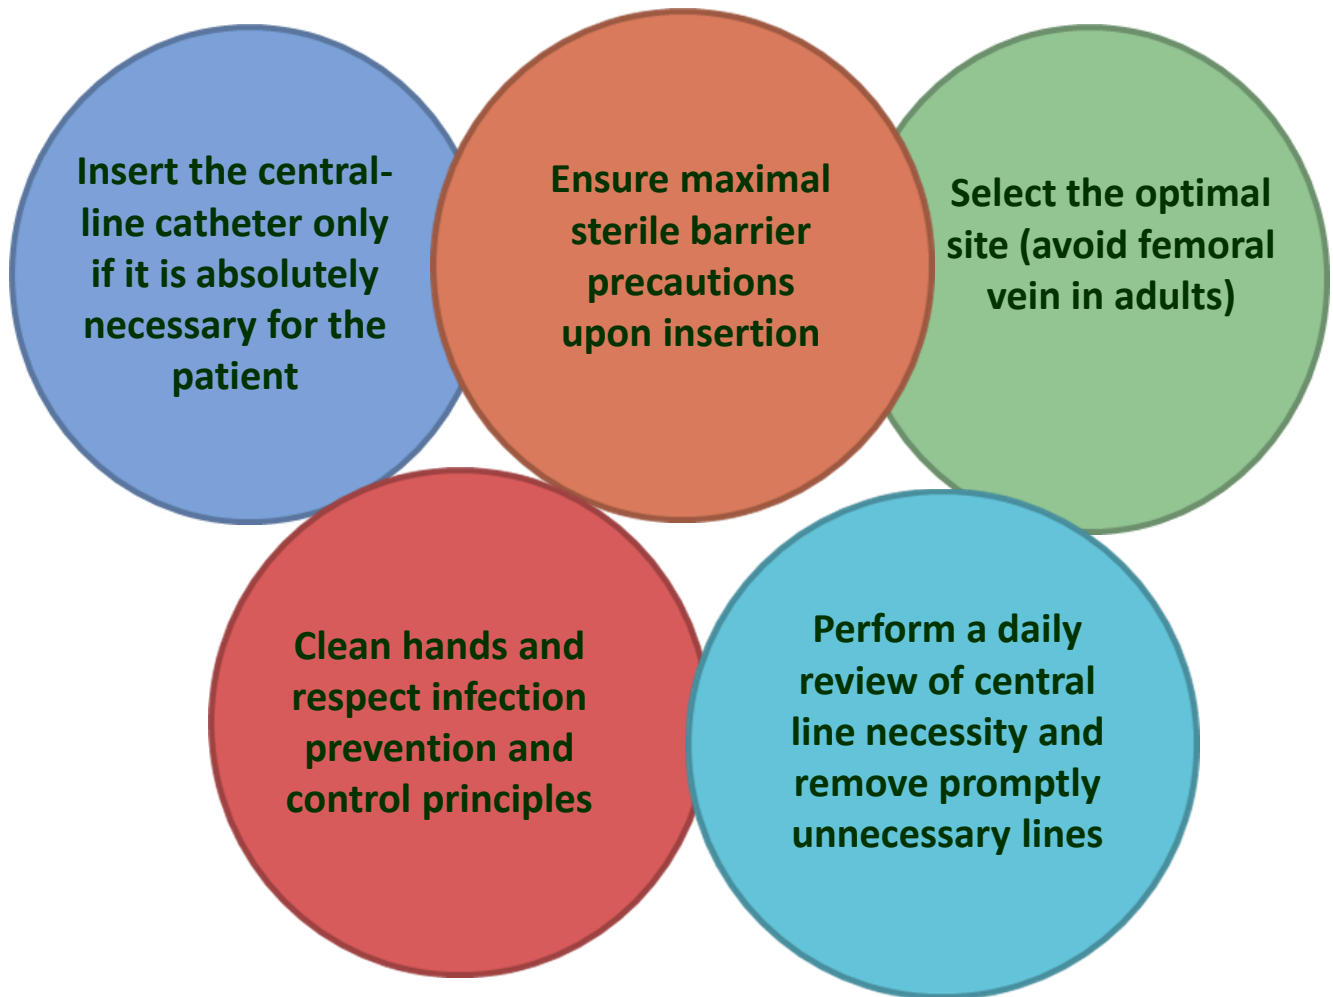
Insert the central-line catheter only if it is absolutely necessary for the patient

Ensure maximal sterile barrier precautions upon insertion

Select the optimal site (avoid femoral vein in adults)

Clean hands and respect infection prevention and control principles

Perform a daily review of central line necessity and remove promptly unnecessary lines